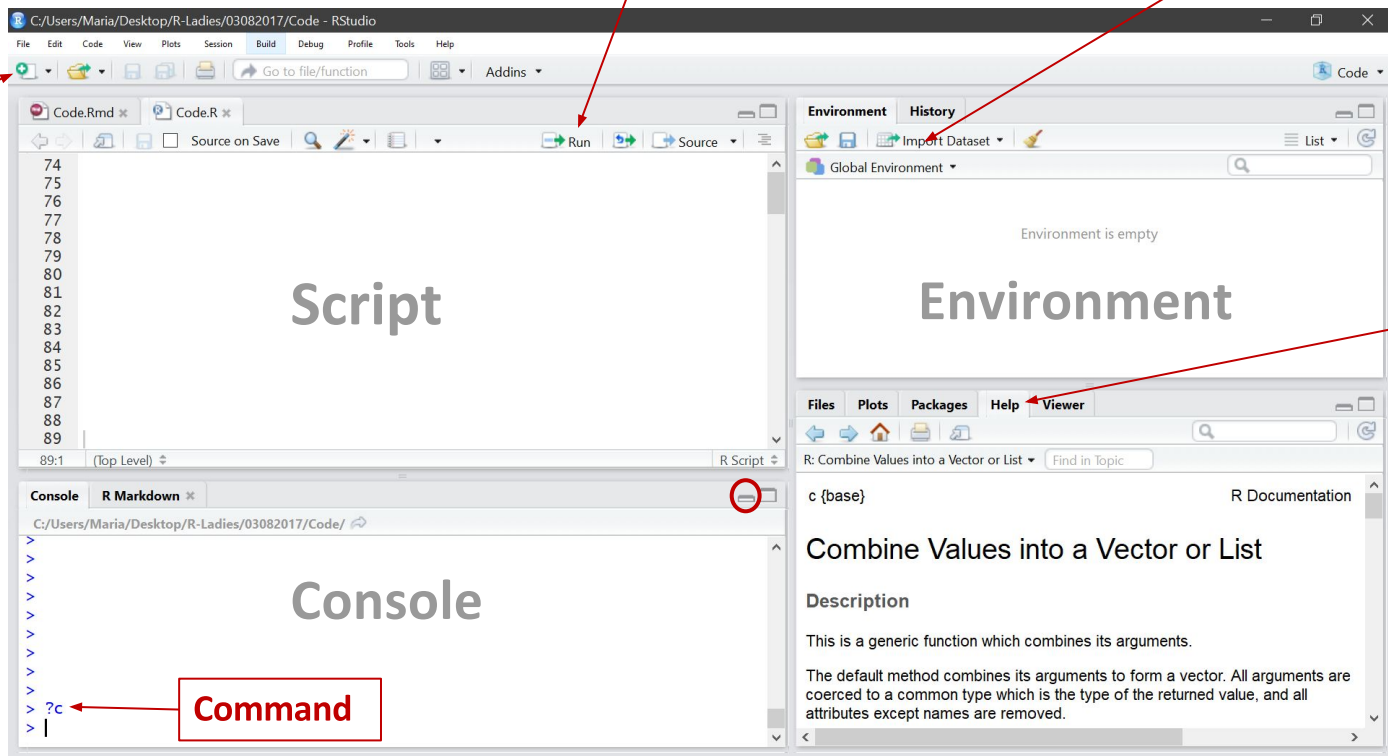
C:/Users/Maria/Desktop/R-Ladies/03082017/Code - RStudio

File Edit Code View Plots Session Build Debug Profile Tools Help

Go to file/function Addins Code

Code.Rmd Code.R

Source on Save Run Source

74
75
76
77
78
79
80
81
82
83
84
85
86
87
88
89

Script

89:1 (Top Level) R Script

Console R Markdown

C:/Users/Maria/Desktop/R-Ladies/03082017/Code/

>
>
>
>
>
>
>
>
>
> ?c
>

Console

Command

Environment History

Import Dataset List

Global Environment

Environment is empty

Environment

Files Plots Packages Help Viewer

R: Combine Values into a Vector or List Find in Topic

c {base} R Documentation

Combine Values into a Vector or List

Description

This is a generic function which combines its arguments.

The default method combines its arguments to form a vector. All arguments are coerced to a common type which is the type of the returned value, and all attributes except names are removed.